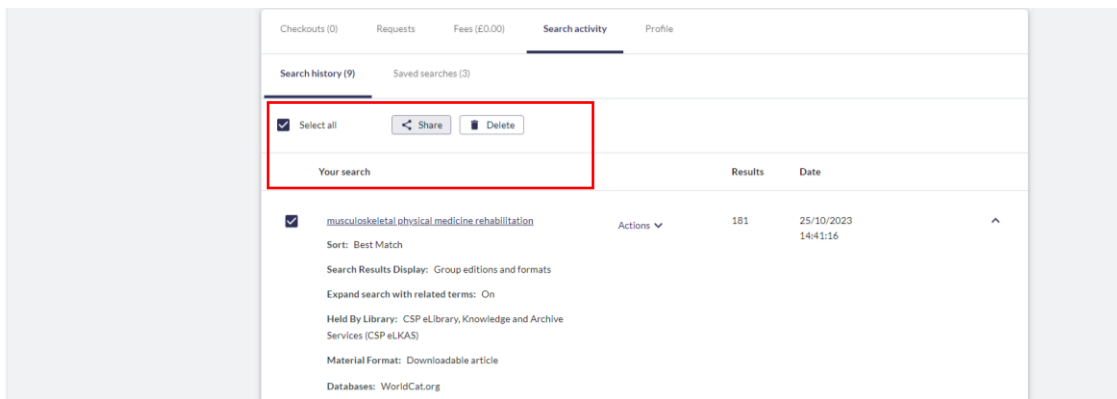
Checkouts (0) Requests Fees (£0.00) Search activity Profile

Search history (9) Saved searches (3)

Select all Share Delete

| Your search | | Results | Date |
|---|---|---|---|
| musculoskeletal physical medicine rehabilitation | Actions | 181 | 25/10/2023 14:41:16 |

Sort: Best Match

Search Results Display: Group editions and formats

Expand search with related terms: On

Held By Library: CSP eLibrary, Knowledge and Archive Services (CSP eLKAS)

Material Format: Downloadable article

Databases: WorldCat.org